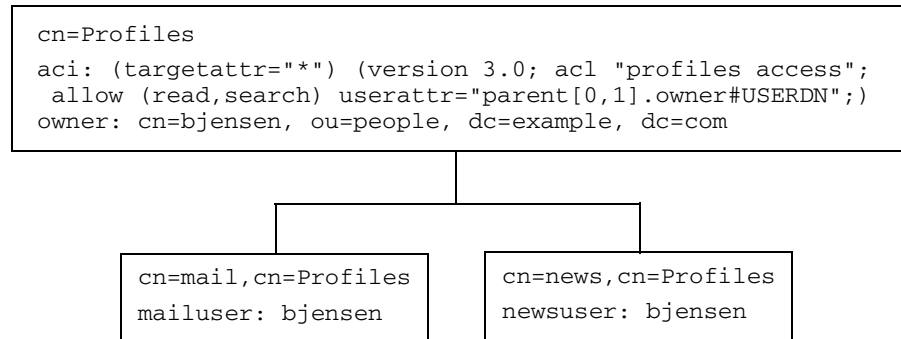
cn=Profiles

aci: (targetattr="*") (version 3.0; acl "profiles access"; allow (read,search) userattr="parent[0,1].owner#USERDN";)
owner: cn=bjensen, ou=people, dc=example, dc=com

cn=mail,cn=Profiles
mailuser: bjensen

cn=news,cn=Profiles
newsuser: bjensen